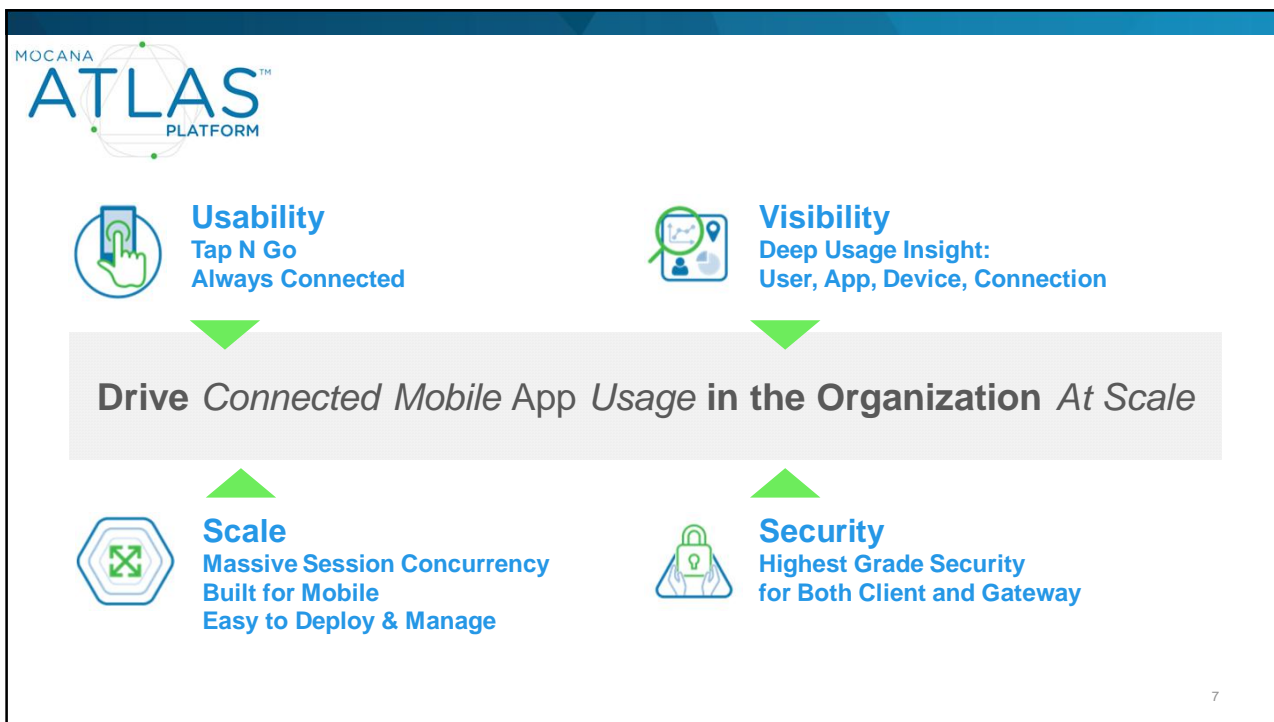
MOCANA
ATLAS™
PLATFORM

Usability
Tap N Go
Always Connected

Visibility
Deep Usage Insight:
User, App, Device, Connection

Drive *Connected Mobile* App *Usage* in the Organization *At Scale*

Scale
Massive Session Concurrency
Built for Mobile
Easy to Deploy & Manage

Security
Highest Grade Security
for Both Client and Gateway

7